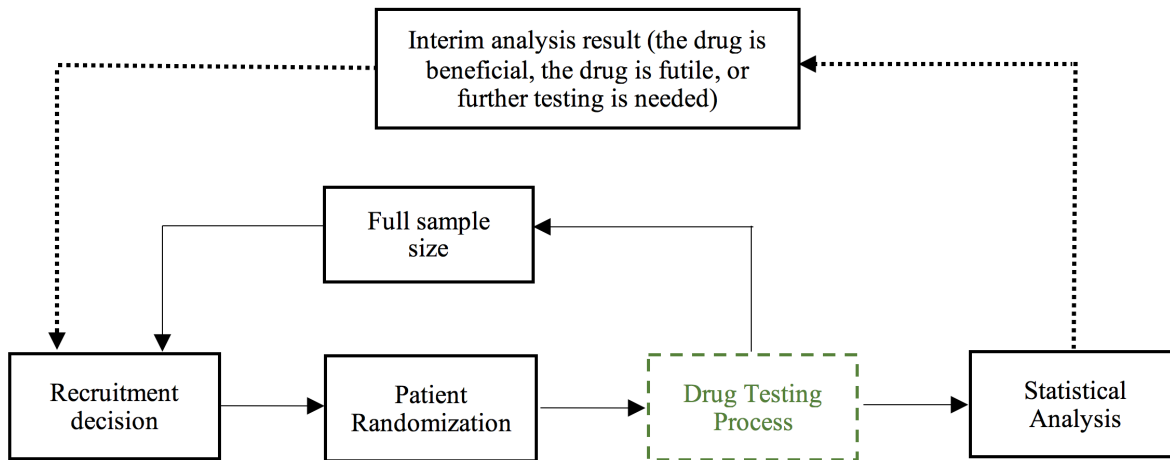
Interim analysis result (the drug is beneficial, the drug is futile, or further testing is needed)

Full sample size

Recruitment decision

Patient Randomization

Drug Testing Process

Statistical Analysis